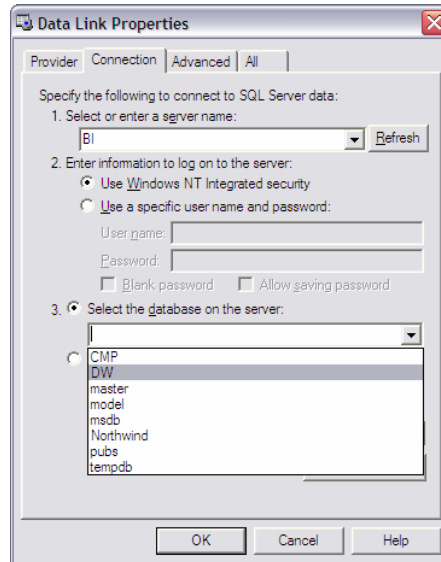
Data Link Properties

Provider | Connection | Advanced | All

Specify the following to connect to SQL Server data:
1. Select or enter a server name:
BI
Refresh
2. Enter information to log on to the server:
Use Windows NT Integrated security
Use a specific user name and password:
User name:
Password:
Blank password
Allow saving password
3. Select the database on the server:
CMP
DW
master
model
msdb
Northwind
pubs
tempdb

OK
Cancel
Help